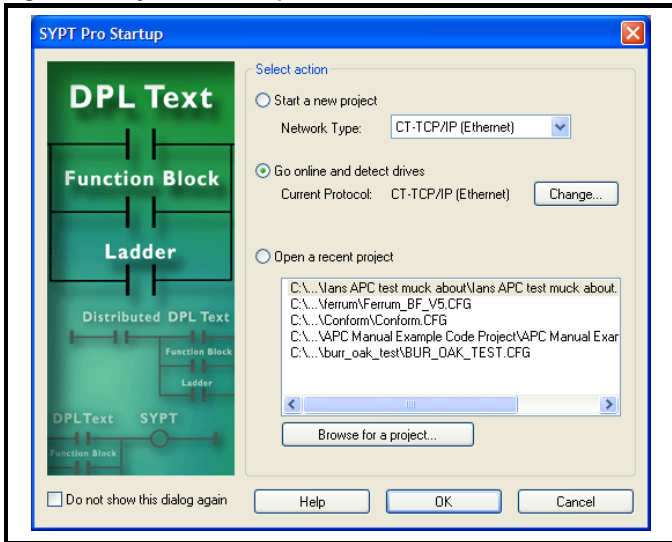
SYPT Pro Startup

DPL Text

Function Block

Ladder

Distributed DPL Text

Function Block

Ladder

DPLText SYPT

Function Block

Select action

Start a new project

Network Type: CT-TCP/IP (Ethernet)

Go online and detect drives

Current Protocol: CT-TCP/IP (Ethernet) Change...

Open a recent project

C:\...\Ians APC test muck about\Ians APC test muck about.
C:\...\ferrum\Ferrum_BF_V5.CFG
C:\...\Conform\Conform.CFG
C:\...\APC Manual Example Code Project\APC Manual Exar
C:\...\burr_oak_test\BUR_OAK_TEST.CFG

Browse for a project...

Do not show this dialog again

Help

OK

Cancel